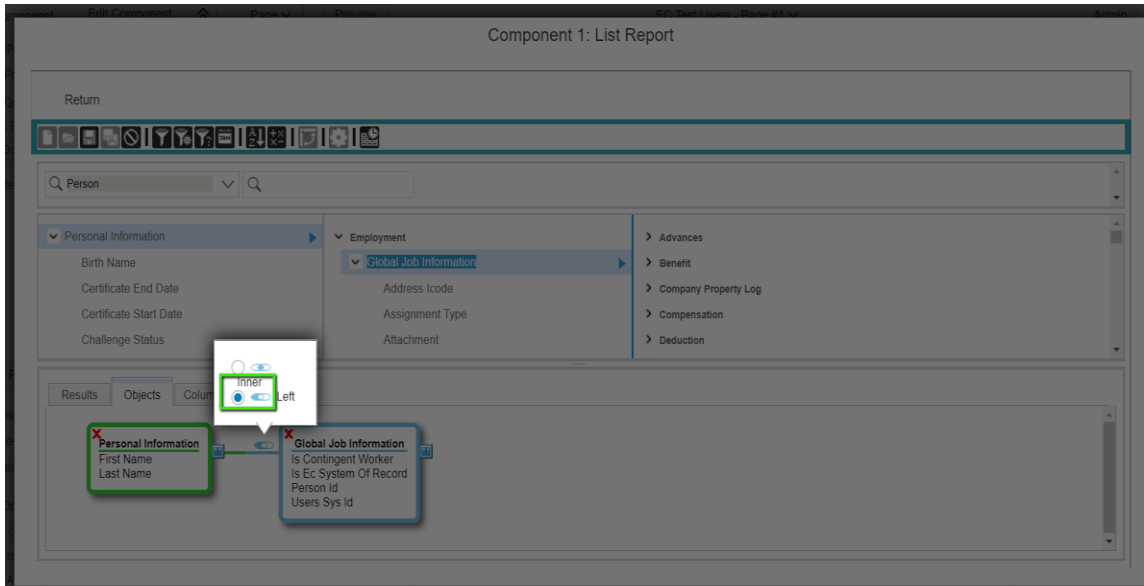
omponent Edit Component Page Preview EC Test Users - Page #1 Admin

Component 1: List Report

Return

Person

Personal Information
Birth Name
Certificate End Date
Certificate Start Date
Challenge Status

Employment
Global Job Information
Address Icode
Assignment Type
Attachment

Advances
Benefit
Company Property Log
Compensation
Deduction

Results Objects Colu

Inner
Left

Personal Information
First Name
Last Name

Global Job Information
Is Contingent Worker
Is Ec System Of Record
Person Id
Users Sys Id